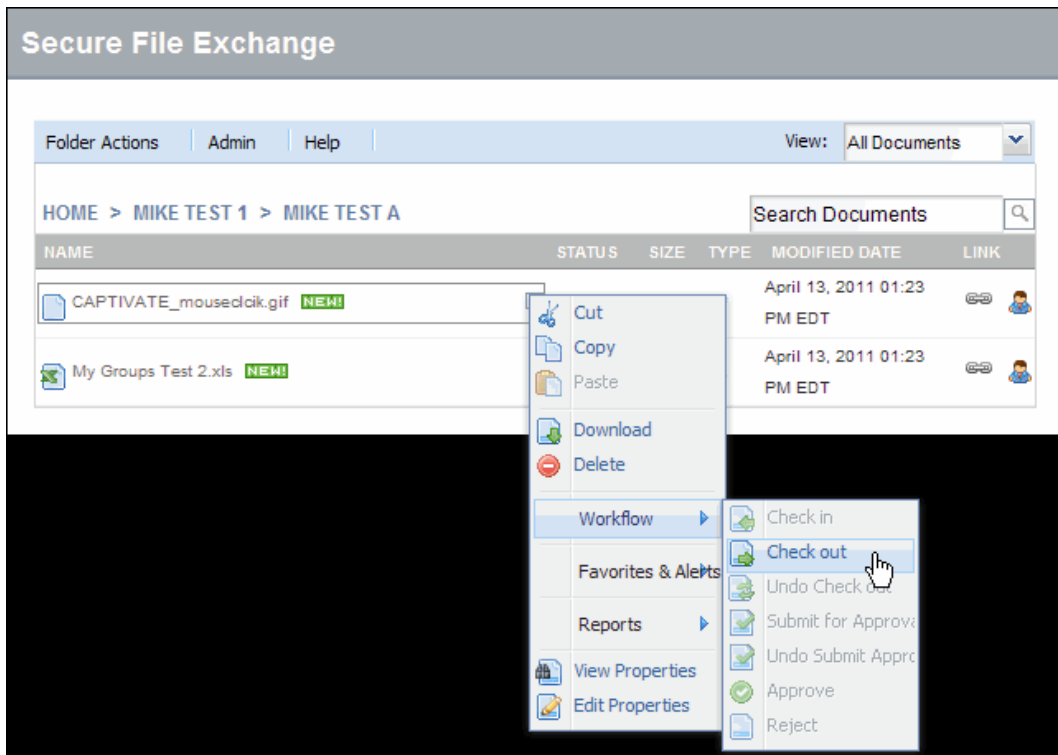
Secure File Exchange

Folder Actions | Admin | Help

View: All Documents

HOME > MIKE TEST 1 > MIKE TEST A

Search Documents

| NAME | STATUS | SIZE | TYPE | MODIFIED DATE | LINK |
|---|---|---|---|---|---|
| CAPTIVATE_mouseclcik.gif NEW! | | | | April 13, 2011 01:23 PM EDT | |
| My Groups Test 2.xls NEW! | | | | April 13, 2011 01:23 PM EDT | |

Cut
Copy
Paste
Download
Delete
Workflow
Favorites & Alerts
Reports
View Properties
Edit Properties

Check in
Check out
Undo Check out
Submit for Approva
Undo Submit Appro
Approve
Reject